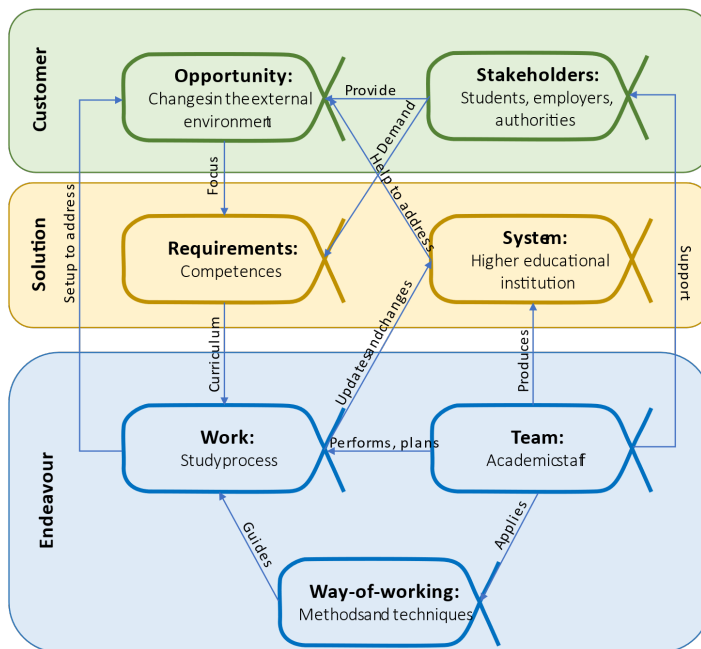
Customer

Opportunity:
Changesin the external environment

Provide

Stakeholders:
Students, employers, authorities

Demand

Help to address

Focus

Setup to address

Solution

Requirements:
Competences

System:
Higher educational institution

Support

Curriculum

Updatesandchanges

Produces

Endeavour

Work:
Studyprocess

Performs, plans

Team:
Academicstaf

Guides

Applies

Way-of-working:
Methodsand techniques